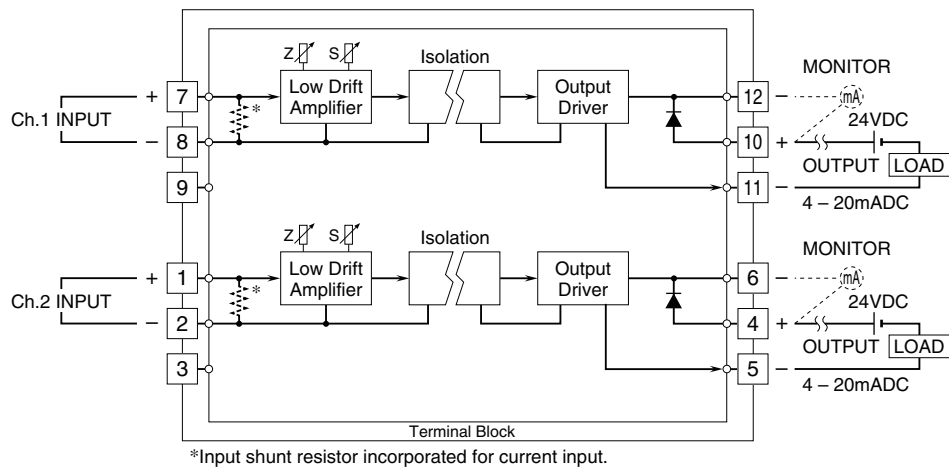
Z S
Isolation
Low Drift Amplifier
Output Driver
MONITOR
+ 7
Ch.1 INPUT
– 8
9
*
12
mA
24VDC
10 +
OUTPUT LOAD
11 –
4 – 20mADC

Z S
Isolation
Low Drift Amplifier
Output Driver
MONITOR
+ 1
Ch.2 INPUT
– 2
3
*
6
mA
24VDC
4 +
OUTPUT LOAD
5 –
4 – 20mADC

Terminal Block
*Input shunt resistor incorporated for current input.